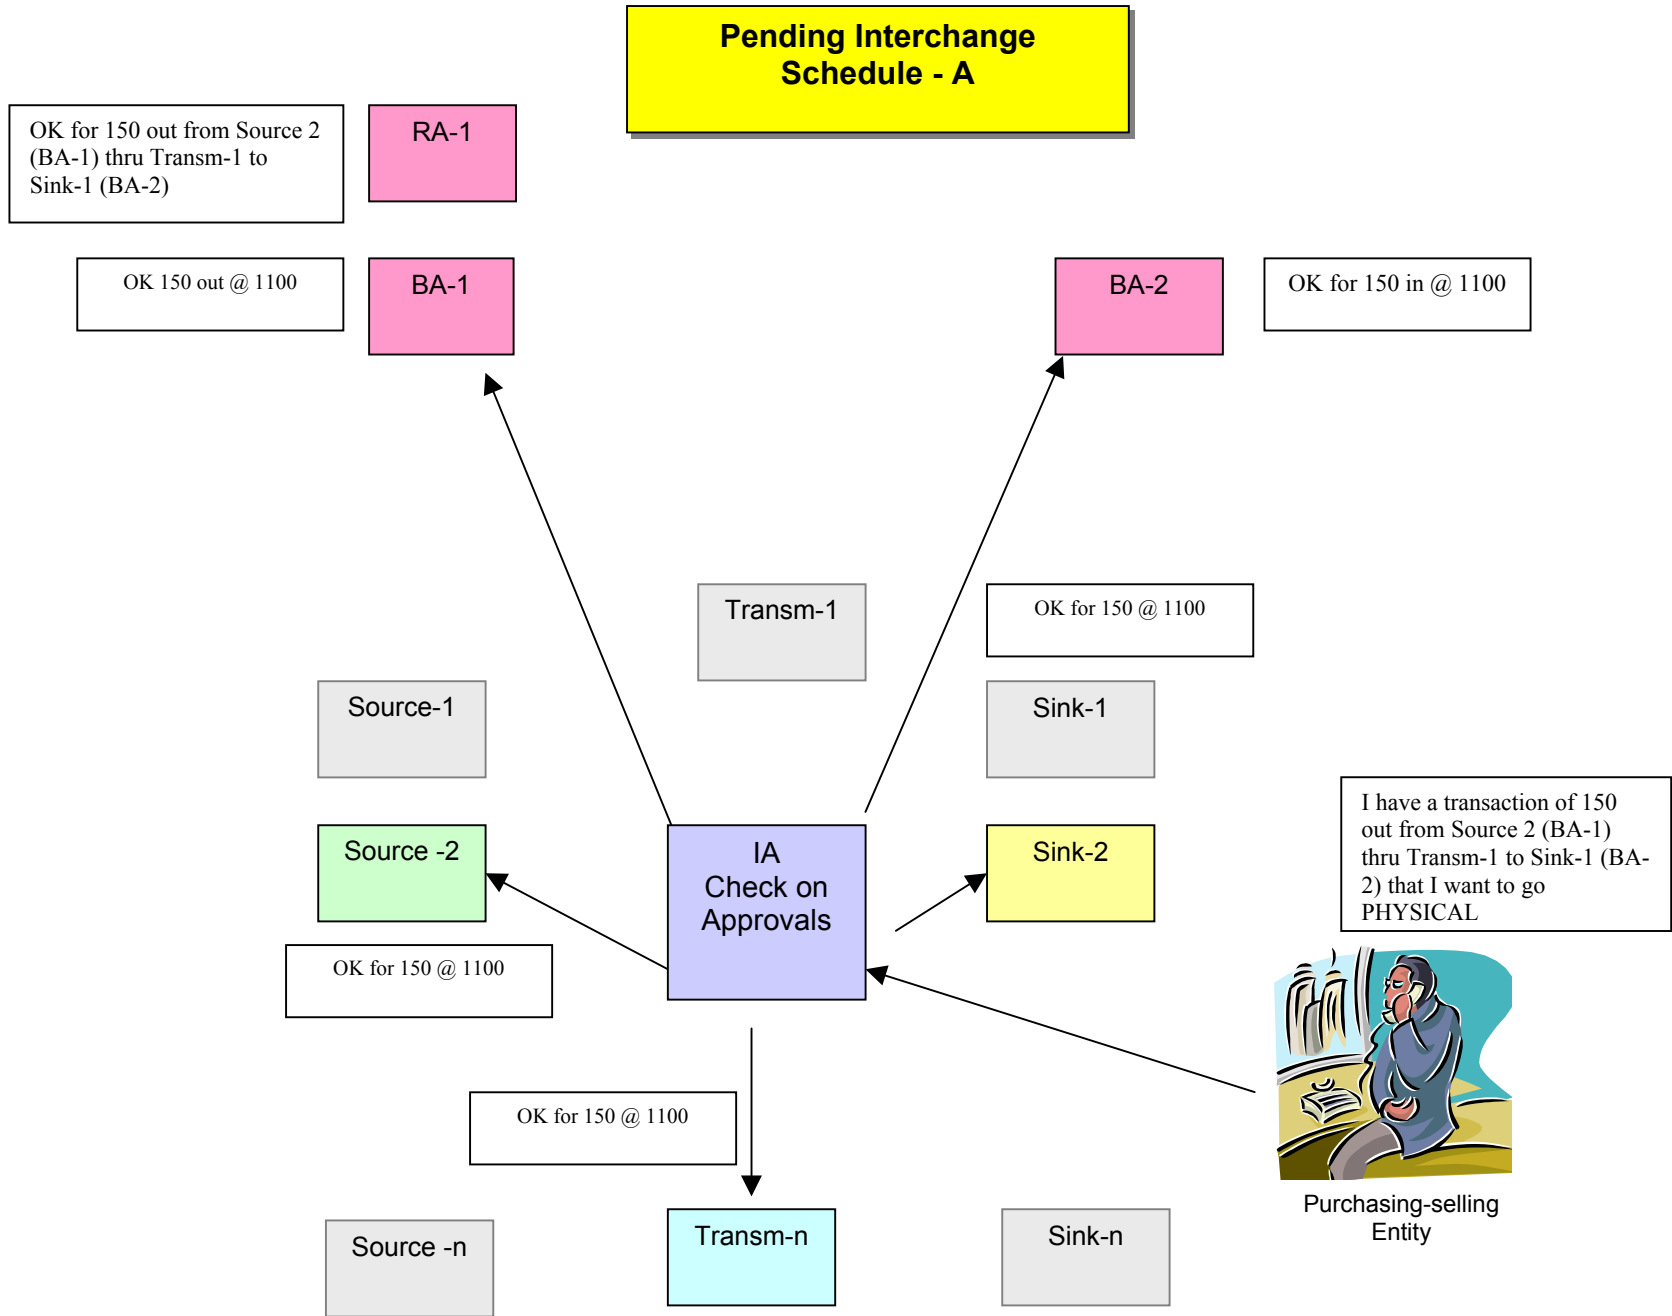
Pending Interchange Schedule - A

OK for 150 out from Source 2 (BA-1) thru Transm-1 to Sink-1 (BA-2)

RA-1

OK 150 out @ 1100

BA-1

BA-2

OK for 150 in @ 1100

Transm-1

OK for 150 @ 1100

Source-1

Sink-1

I have a transaction of 150 out from Source 2 (BA-1) thru Transm-1 to Sink-1 (BA-2) that I want to go PHYSICAL

Source -2

IA
Check on
Approvals

Sink-2

OK for 150 @ 1100

OK for 150 @ 1100

Purchasing-selling Entity

Source -n

Transm-n

Sink-n